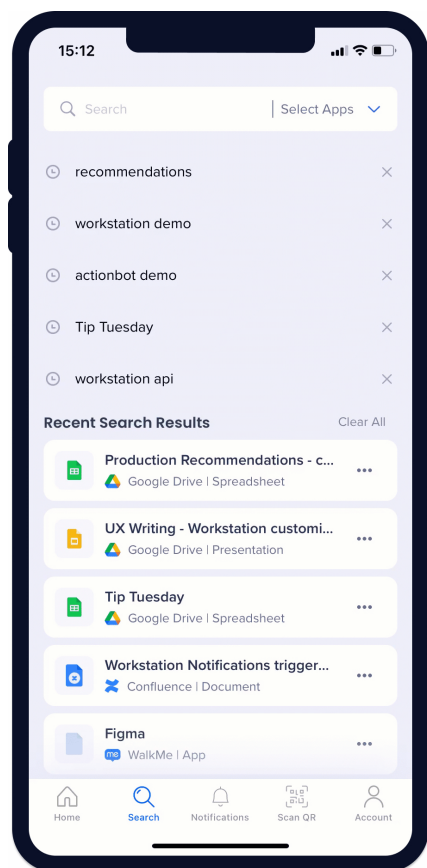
15:12

Search | Select Apps

recommendations

workstation demo

actionbot demo

Tip Tuesday

workstation api

Recent Search Results Clear All

Production Recommendations - c...
Google Drive | Spreadsheet

UX Writing - Workstation customi...
Google Drive | Presentation

Tip Tuesday
Google Drive | Spreadsheet

Workstation Notifications trigger...
Confluence | Document

Figma
me WalkMe | App

Home Search Notifications Scan QR Account